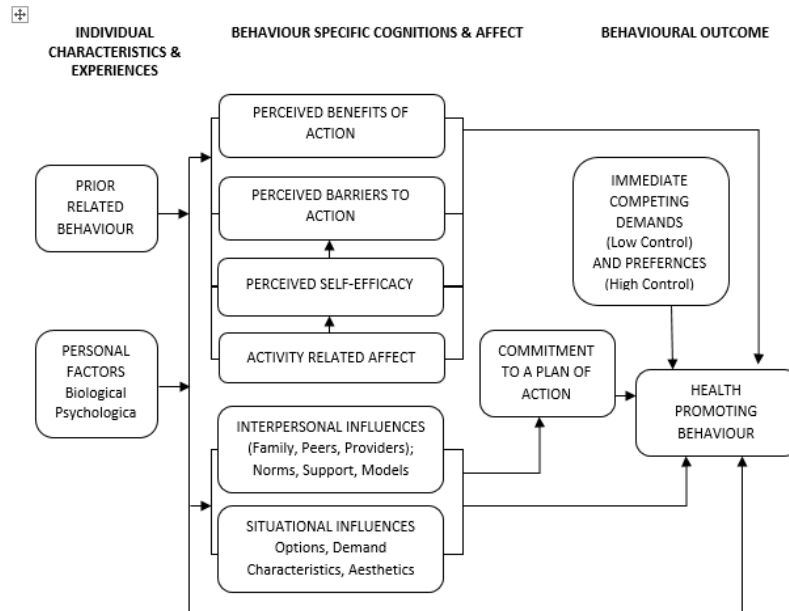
INDIVIDUAL CHARACTERISTICS & EXPERIENCES

BEHAVIOUR SPECIFIC COGNITIONS & AFFECT

BEHAVIOURAL OUTCOME

PERCEIVED BENEFITS OF ACTION

PRIOR RELATED BEHAVIOUR

PERCEIVED BARRIERS TO ACTION

IMMEDIATE COMPETING DEMANDS (Low Control) AND PREFERNCES (High Control)

PERCEIVED SELF-EFFICACY

PERSONAL FACTORS Biological Psychologica

ACTIVITY RELATED AFFECT

COMMITMENT TO A PLAN OF ACTION

HEALTH PROMOTING BEHAVIOUR

INTERPERSONAL INFLUENCES (Family, Peers, Providers); Norms, Support, Models

SITUATIONAL INFLUENCES Options, Demand Characteristics, Aesthetics